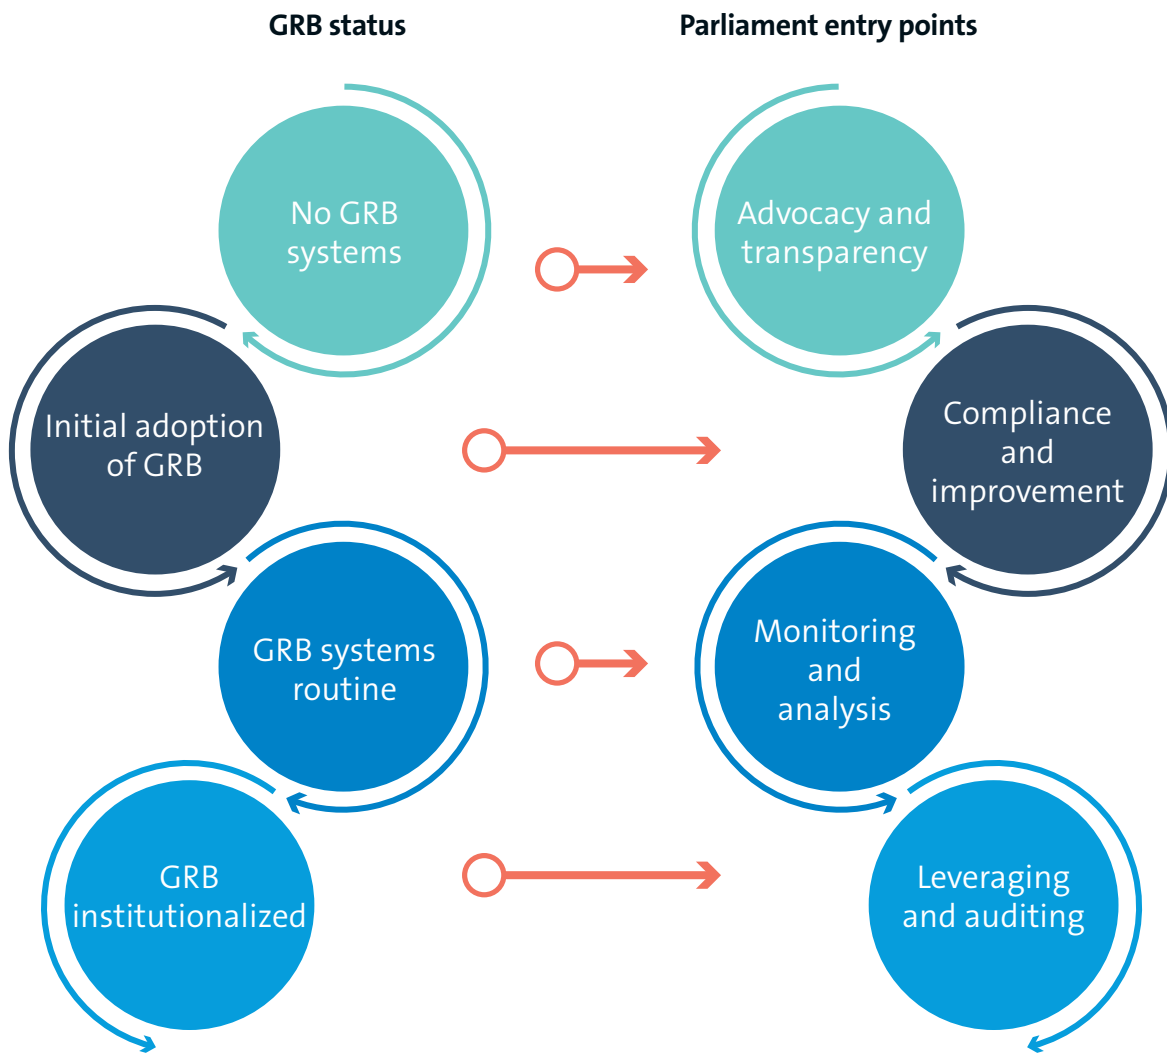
GRB status

Parliament entry points

No GRB systems

Advocacy and transparency

Initial adoption of GRB

Compliance and improvement

GRB systems routine

Monitoring and analysis

GRB institutionalized

Leveraging and auditing